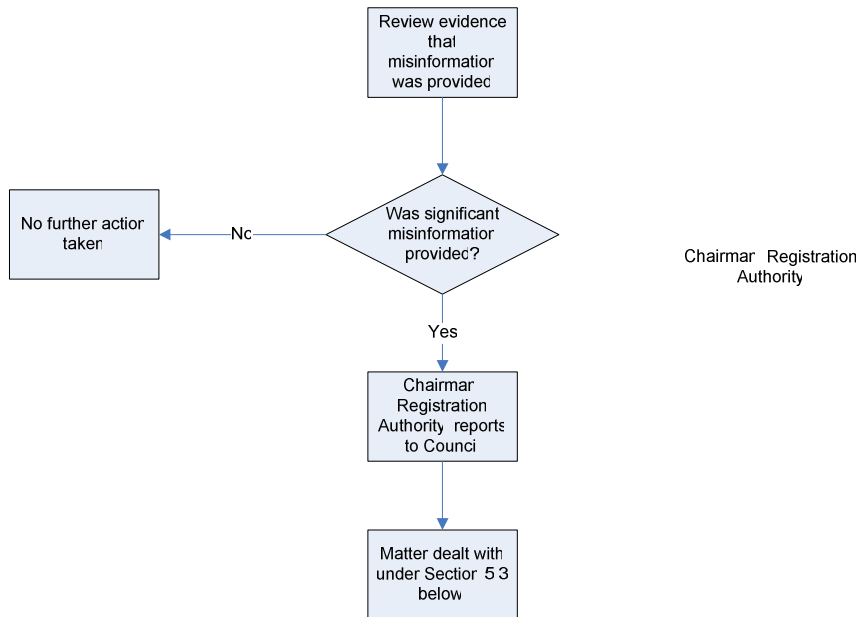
Review evidence that misinformation was provided

Was significant misinformation provided?

No

No further action taken

Yes

Chairman Registration Authority reports to Council

Matter dealt with under Section 5.3 below

Chairman Registration Authority